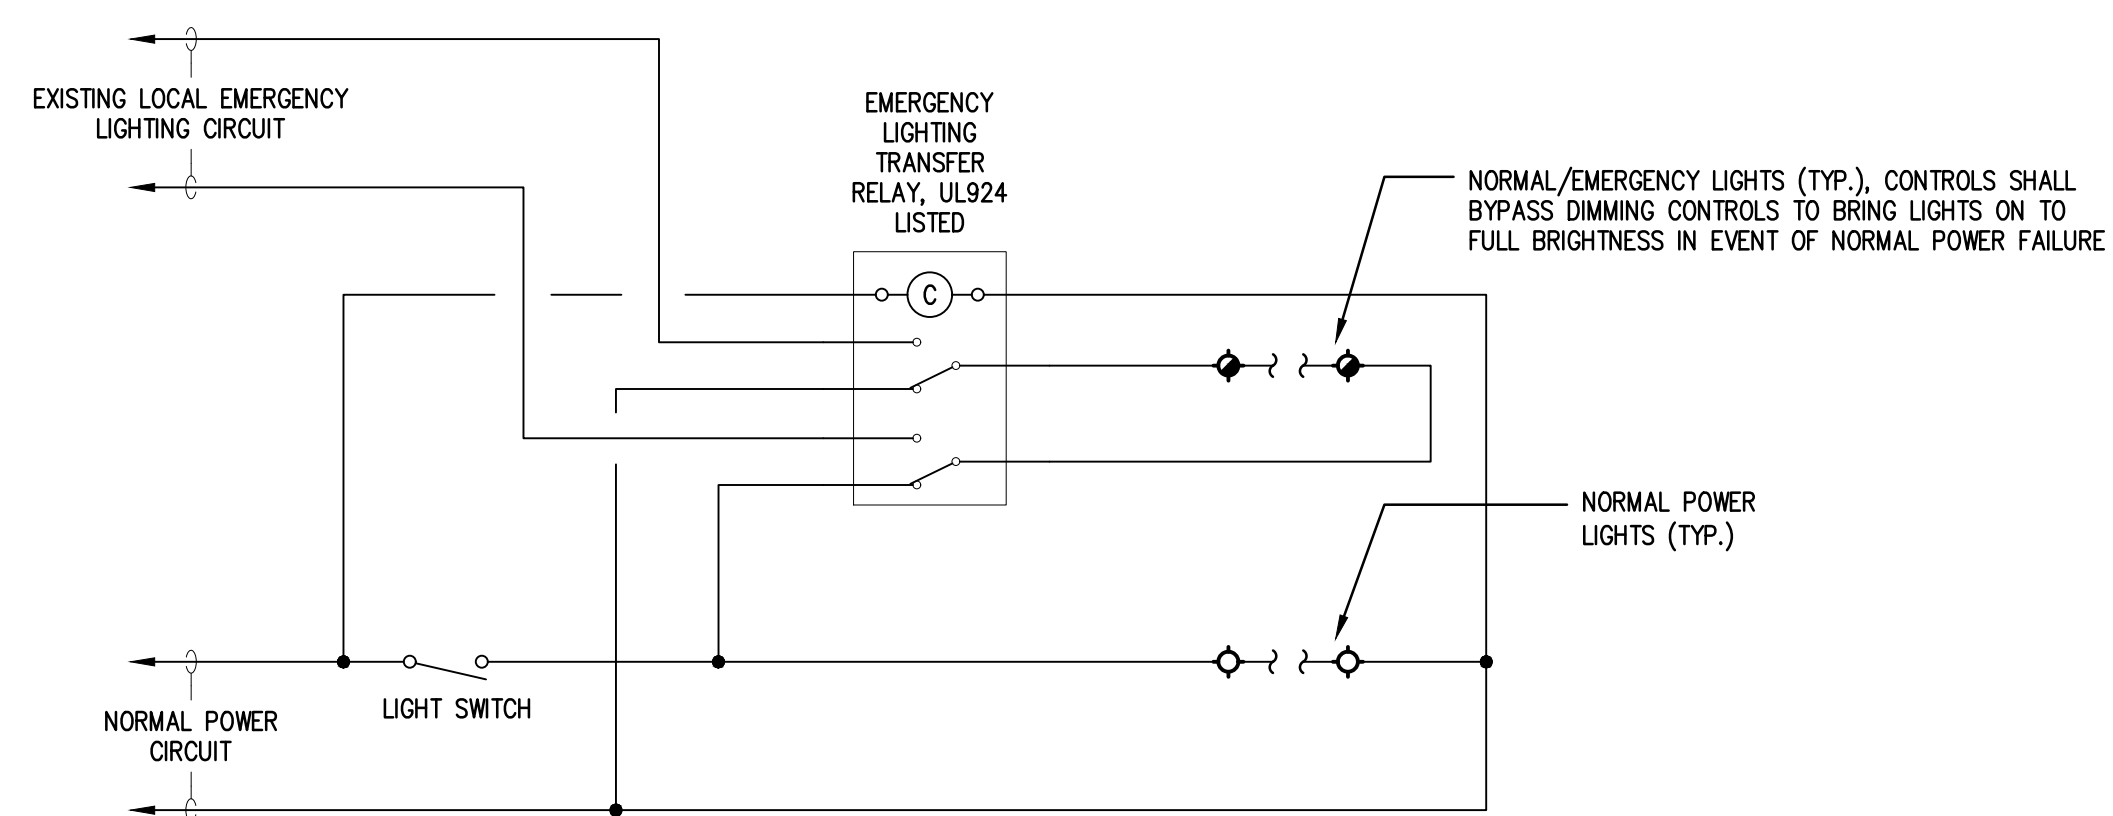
EXISTING LOCAL EMERGENCY LIGHTING CIRCUIT

EMERGENCY LIGHTING TRANSFER RELAY, UL924 LISTED

C

NORMAL/EMERGENCY LIGHTS (TYP.), CONTROLS SHALL BYPASS DIMMING CONTROLS TO BRING LIGHTS ON TO FULL BRIGHTNESS IN EVENT OF NORMAL POWER FAILURE

NORMAL POWER LIGHTS (TYP.)

NORMAL POWER CIRCUIT

LIGHT SWITCH